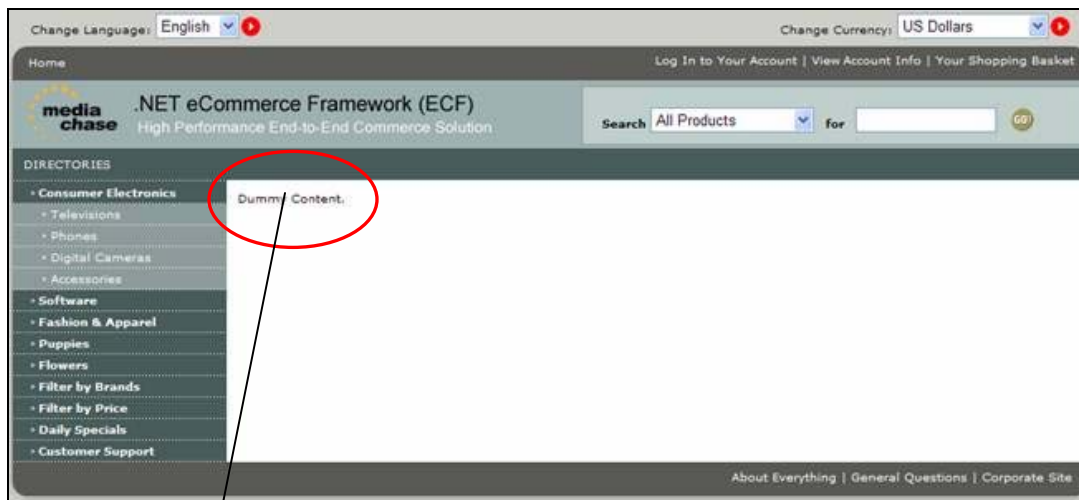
Change Language: English

Change Currency: US Dollars

Home

Log In to Your Account | View Account Info | Your Shopping Basket

media chase

.NET eCommerce Framework (ECF)

High Performance End-to-End Commerce Solution

Search All Products for GO!

DIRECTORIES

Consumer Electronics
Televisions
Phones
Digital Cameras
Accessories
Software
Fashion & Apparel
Puppies
Flowers
Filter by Brands
Filter by Price
Daily Specials
Customer Support

Dummy Content.

About Everything | General Questions | Corporate Site